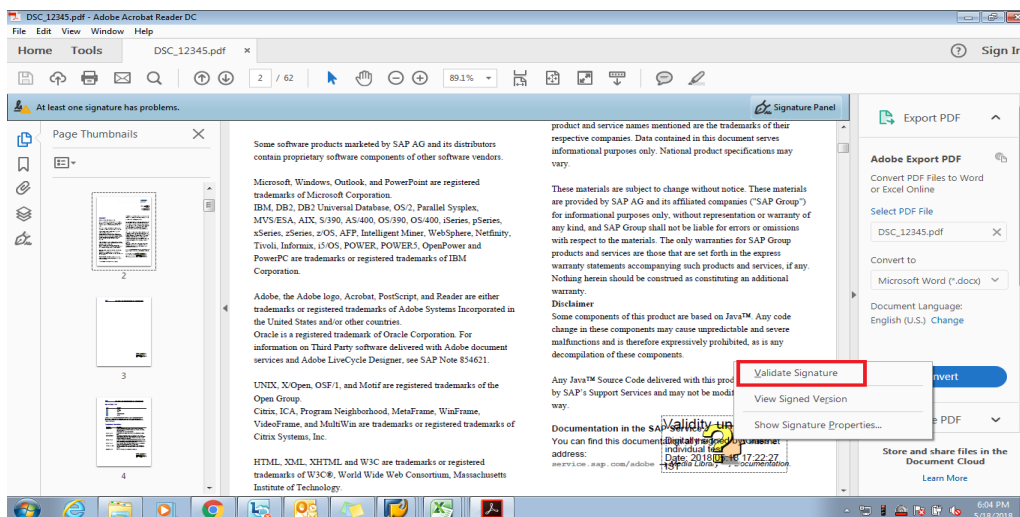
DSC_12345.pdf - Adobe Acrobat Reader DC
File Edit View Window Help
Home Tools DSC_12345.pdf ×
Sign In
2 / 62
89.1%
At least one signature has problems.
Signature Panel
Page Thumbnails
2
3
4
Some software products marketed by SAP AG and its distributors contain proprietary software components of other software vendors.

Microsoft, Windows, Outlook, and PowerPoint are registered trademarks of Microsoft Corporation.
IBM, DB2, DB2 Universal Database, OS/2, Parallel Sysplex, MVS/ESA, AIX, S/390, AS/400, OS/390, OS/400, iSeries, pSeries, xSeries, zSeries, z/OS, AFP, Intelligent Miner, WebSphere, Netfinity, Tivoli, Informix, i5/OS, POWER, POWER5, OpenPower and PowerPC are trademarks or registered trademarks of IBM Corporation.

Adobe, the Adobe logo, Acrobat, PostScript, and Reader are either trademarks or registered trademarks of Adobe Systems Incorporated in the United States and/or other countries.
Oracle is a registered trademark of Oracle Corporation. For information on Third Party software delivered with Adobe document services and Adobe LiveCycle Designer, see SAP Note 854621.

UNIX, X/Open, OSF/1, and Motif are registered trademarks of the Open Group.
Citrix, ICA, Program Neighborhood, MetaFrame, WinFrame, VideoFrame, and MultiWin are trademarks or registered trademarks of Citrix Systems, Inc.

HTML, XML, XHTML and W3C are trademarks or registered trademarks of W3C®, World Wide Web Consortium, Massachusetts Institute of Technology.

product and service names mentioned are the trademarks of their respective companies. Data contained in this document serves informational purposes only. National product specifications may vary.

These materials are subject to change without notice. These materials are provided by SAP AG and its affiliated companies ("SAP Group") for informational purposes only, without representation or warranty of any kind, and SAP Group shall not be liable for errors or omissions with respect to the materials. The only warranties for SAP Group products and services are those that are set forth in the express warranty statements accompanying such products and services, if any. Nothing herein should be construed as constituting an additional warranty.
Disclaimer
Some components of this product are based on Java™. Any code change in these components may cause unpredictable and severe malfunctions and is therefore expressively prohibited, as is any decompilation of these components.

Any Java™ Source Code delivered with this prod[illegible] by SAP's Support Services and may not be modi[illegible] way.

Documentation in the SAP Service
You can find this document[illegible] address:
service.sap.com/adobe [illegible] Documentation
Validity un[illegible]
Digitally signed by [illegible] individual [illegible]
Date: 2018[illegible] 17:22:27
Validate Signature
View Signed Version
Show Signature Properties...
Export PDF
Adobe Export PDF
Convert PDF Files to Word or Excel Online
Select PDF File
DSC_12345.pdf
Convert to
Microsoft Word (*.docx)
Document Language:
English (U.S.) Change
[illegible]nvert
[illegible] PDF
Store and share files in the Document Cloud
Learn More
6:04 PM
5/18/2018